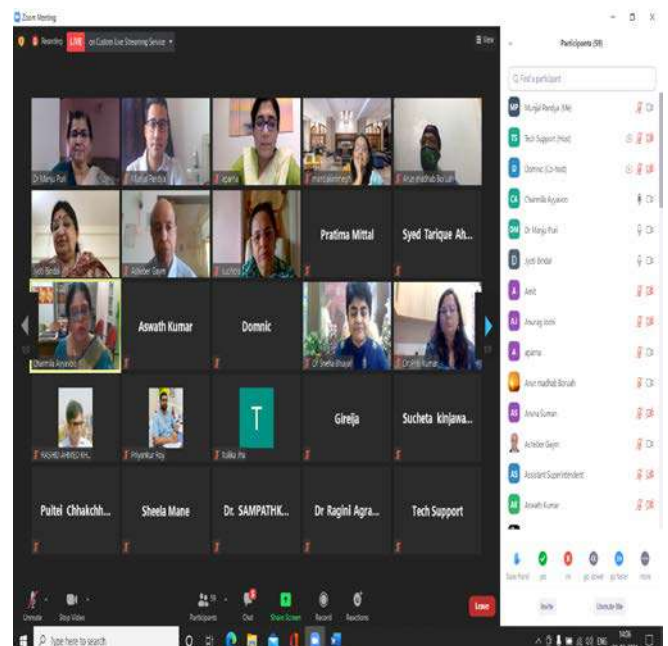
Zoom Meeting

Recording LIVE on Custom Live Streaming Service

View

Dr Manju Puri
Munjal Pandya
aparna
mrinalkamal
Arun madhab Borah

Jyoti Bindal
Achelder Gayen
Suchitra
Pratima Mittal
Syed Tarique Ah...

Charmila Ayyavoo
Aswath Kumar
Domnic
Dr Sheila Bhargo
Dr Anita Kumari

RASHID AHMED KH...
Priyankur Roy
T
Tulika Jha
Gireija
Sucheta kinjawa...

Puitei Chhakchh...
Sheela Mane
Dr. SAMPATHK...
Dr Ragini Agra...
Tech Support

Unmute
Stop Video
Participants 59
Chat
Share Screen
Record
Reactions
Leave

Participants (59)

Find a participant

Munjal Pandya (Me)
Tech Support (Host)
Domnic (Co-host)
Charmila Ayyavoo
Dr Manju Puri
Jyoti Bindal
Amit
Anurag Joshi
aparna
Arun madhab Borah
Aruna Kumari
Achelder Gayen
Assistant Superintendent
Aswath Kumar

Raise Hand
yes
no
go slower
go faster
more

Invite
Unmute Me

Type here to search